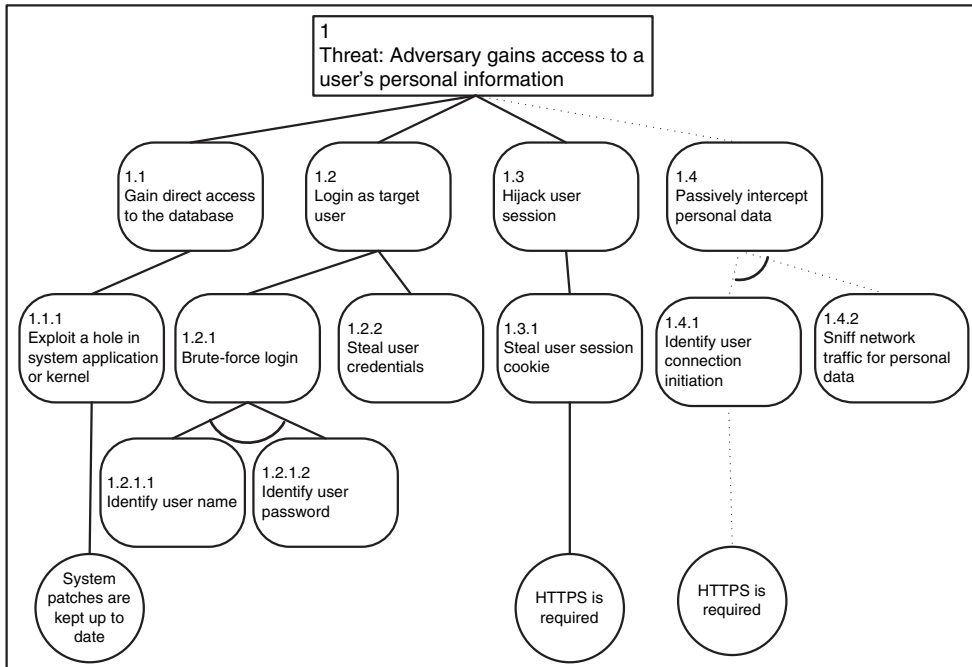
1
Threat: Adversary gains access to a user's personal information

1.1
Gain direct access to the database

1.2
Login as target user

1.3
Hijack user session

1.4
Passively intercept personal data

1.1.1
Exploit a hole in system application or kernel

1.2.1
Brute-force login

1.2.2
Steal user credentials

1.3.1
Steal user session cookie

1.4.1
Identify user connection initiation

1.4.2
Sniff network traffic for personal data

1.2.1.1
Identify user name

1.2.1.2
Identify user password

System patches are kept up to date

HTTPS is required

HTTPS is required